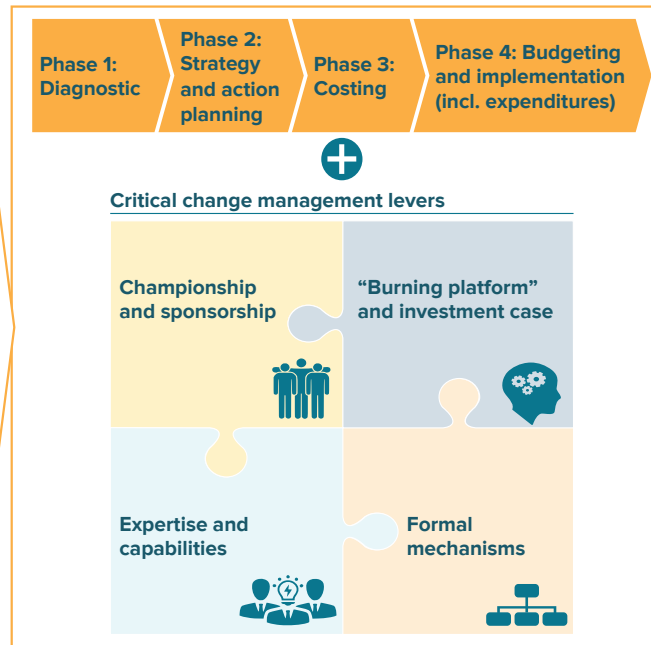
Phase 1: Diagnostic

Phase 2: Strategy and action planning

Phase 3: Costing

Phase 4: Budgeting and implementation (incl. expenditures)

Critical change management levers

Championship and sponsorship

“Burning platform” and investment case

Expertise and capabilities

Formal mechanisms